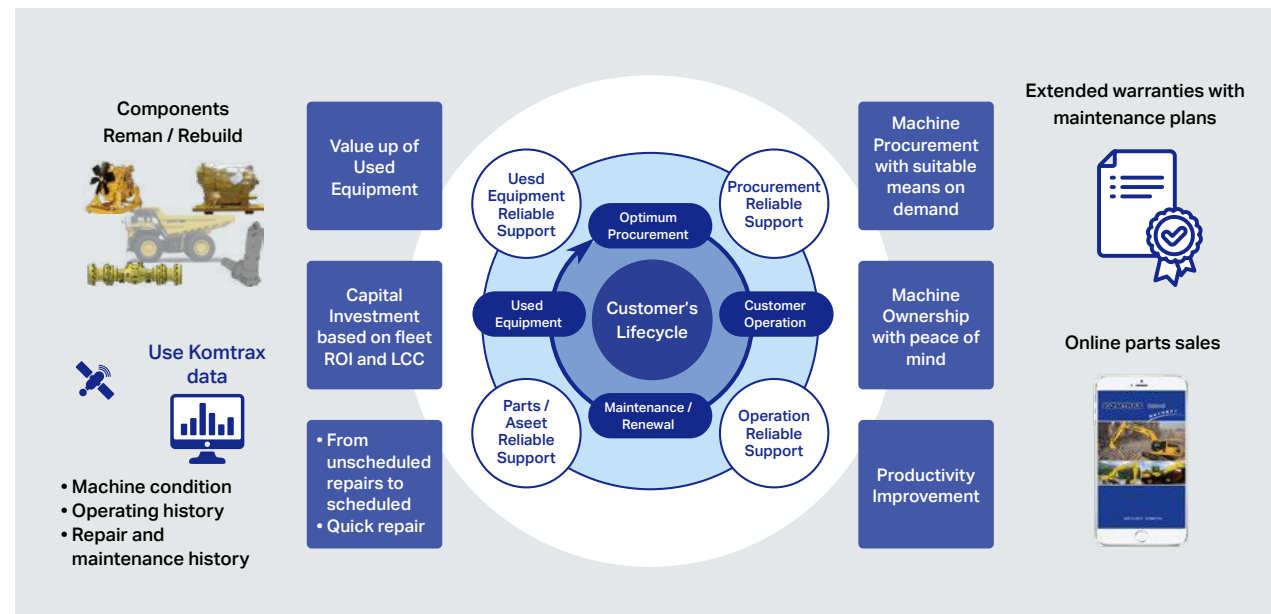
Components
Reman / Rebuild

Use Komtrax data

• Machine condition
• Operating history
• Repair and maintenance history

Value up of Used Equipment

Capital Investment based on fleet ROI and LCC

• From unscheduled repairs to scheduled
• Quick repair

Uesd Equipment Reliable Support

Procurement Reliable Support

Optimum Procurement

Used Equipment

Customer's Lifecycle

Customer Operation

Maintenance / Renewal

Parts / Aseet Reliable Support

Operation Reliable Support

Machine Procurement with suitable means on demand

Machine Ownership with peace of mind

Productivity Improvement

Extended warranties with maintenance plans

Online parts sales